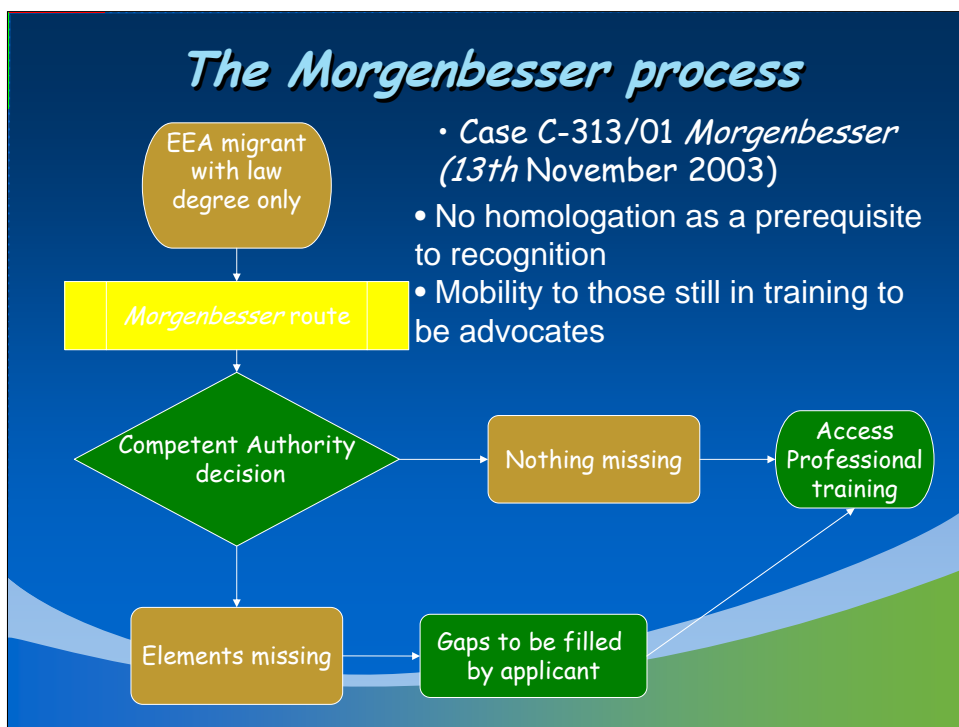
The Morgenbesser process

EEA migrant with law degree only

• Case C-313/01 Morgenbesser (13th November 2003)

• No homologation as a prerequisite to recognition

• Mobility to those still in training to be advocates

Morgenbesser route

Competent Authority decision

Nothing missing

Access Professional training

Elements missing

Gaps to be filled by applicant